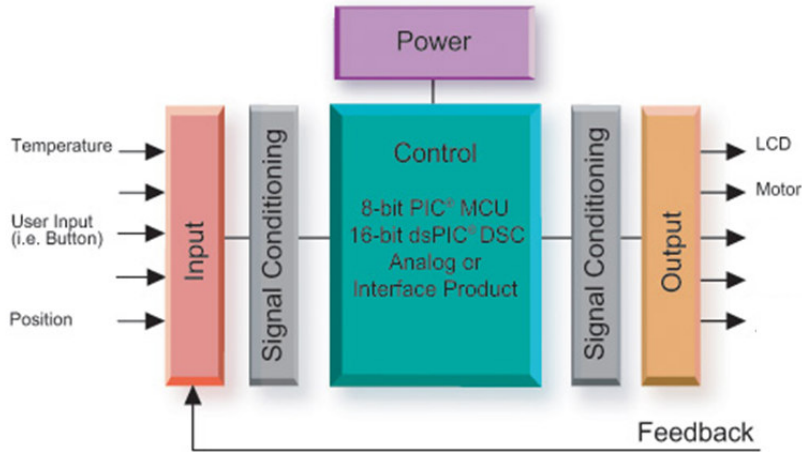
Power

Temperature

User Input (i.e. Button)

Position

Input

Signal Conditioning

Control

8-bit PIC® MCU
16-bit dsPIC® DSC
Analog or
Interface Product

Signal Conditioning

Output

LCD

Motor

Feedback